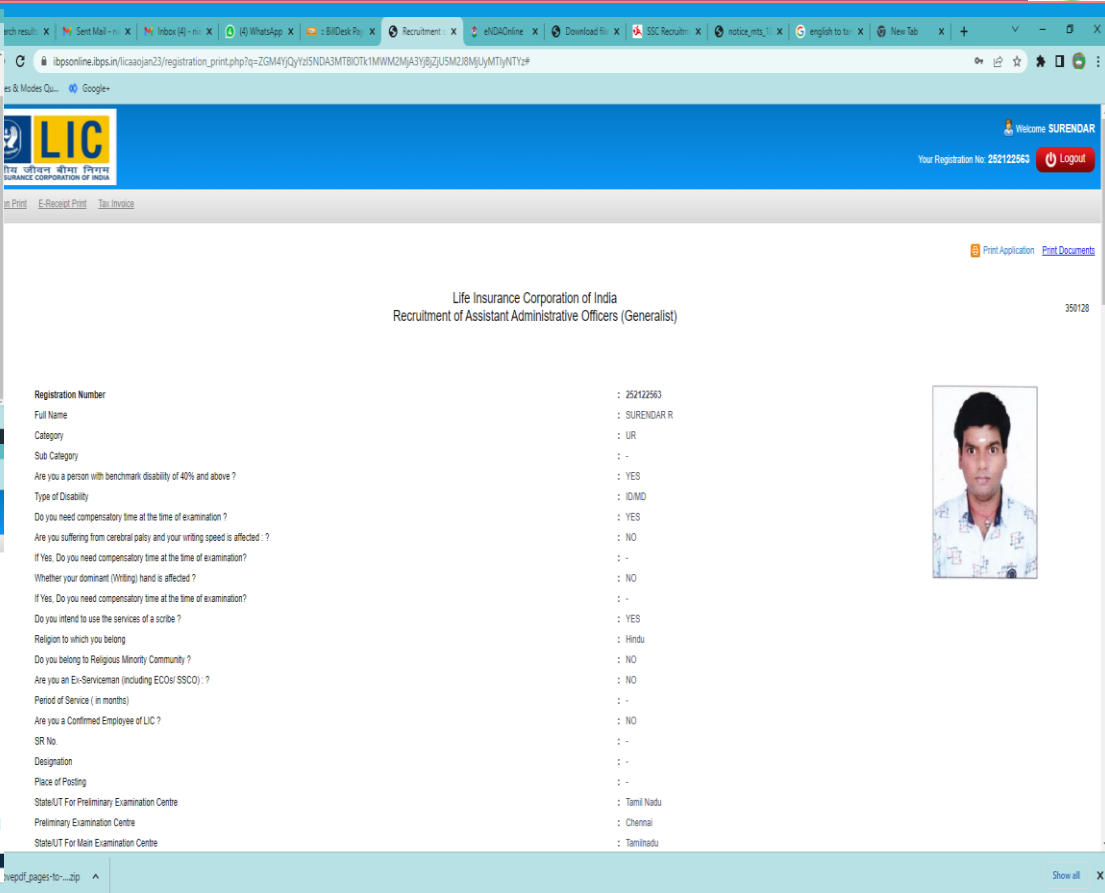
arch results X | Sent Mail - n X | Inbox (4) - n X | (4) WhatsApp X | : BillDesk Pay X | Recruitment X | eNDAOnline X | Download fil X | SSC Recruitm X | notice_mts_1 X | english to ta X | New Tab X | +

ibpsonline.ibps.in/licaaojan23/registration_print.php?q=ZGM4YjQyYzI5NDA3MT8lOTk1MWM2MjA3YjBjZjU5M2J8MjUyMTIyNTYz#

es & Modes Qu... Google+

LIC
तीय जीवन बीमा निगम
SURANCE CORPORATION OF INDIA

Welcome SURENDAR
Your Registration No: 252122563 Logout

n Print E-Receipt Print Tax Invoice

Print Application Print Documents

Life Insurance Corporation of India
Recruitment of Assistant Administrative Officers (Generalist)

350128

| | |
|---|---|
| Registration Number | : 252122563 |
| Full Name | : SURENDAR R |
| Category | : UR |
| Sub Category | : - |
| Are you a person with benchmark disability of 40% and above ? | : YES |
| Type of Disability | : ID/MD |
| Do you need compensatory time at the time of examination ? | : YES |
| Are you suffering from cerebral palsy and your writing speed is affected : ? | : NO |
| If Yes, Do you need compensatory time at the time of examination? | : - |
| Whether your dominant (Writing) hand is affected ? | : NO |
| If Yes, Do you need compensatory time at the time of examination? | : - |
| Do you intend to use the services of a scribe ? | : YES |
| Religion to which you belong | : Hindu |
| Do you belong to Religious Minority Community ? | : NO |
| Are you an Ex-Serviceman (including ECOs/ SSCO) : ? | : NO |
| Period of Service ( in months) | : - |
| Are you a Confirmed Employee of LIC ? | : NO |
| SR No. | : - |
| Designation | : - |
| Place of Posting | : - |
| State/UT For Preliminary Examination Centre | : Tamil Nadu |
| Preliminary Examination Centre | : Chennai |
| State/UT For Main Examination Centre | : Tamilnadu |

ilovepdf_pages-to-....zip ^ Show all X